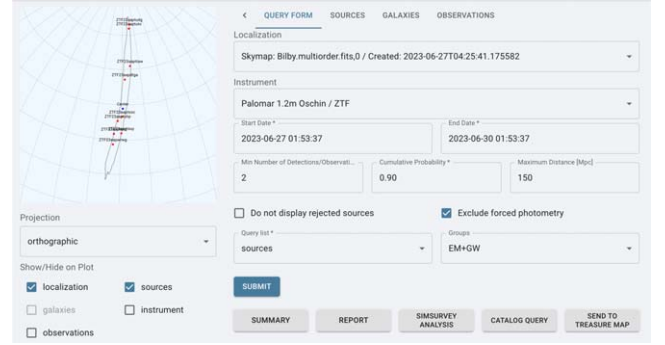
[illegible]

Projection

orthographic

Show/Hide on Plot

localization

sources

galaxies

instrument

observations

QUERY FORM SOURCES GALAXIES OBSERVATIONS

Localization

Skymap: Bilby.multiorder.fits,0 / Created: 2023-06-27T04:25:41.175582

Instrument

Palomar 1.2m Oschin / ZTF

Start Date *

2023-06-27 01:53:37

End Date *

2023-06-30 01:53:37

Min Number of Detections/Observati...

2

Cumulative Probability *

0.90

Maximum Distance [Mpc]

150

Do not display rejected sources

Exclude forced photometry

Query list *

sources

Groups

EM+GW

SUBMIT

SUMMARY

REPORT

SIMSURVEY ANALYSIS

CATALOG QUERY

SEND TO TREASURE MAP